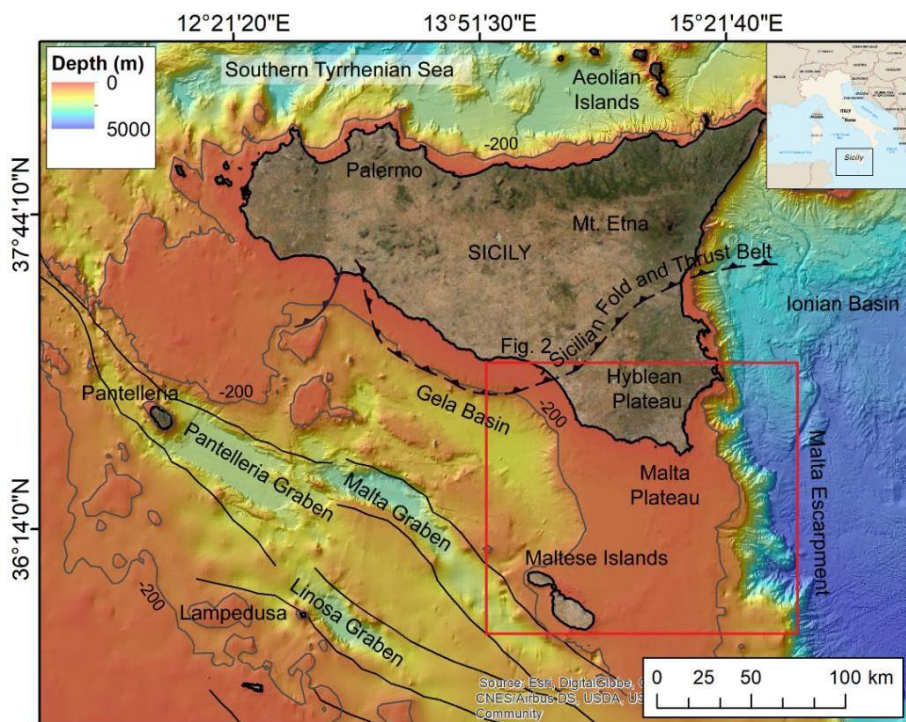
12°21'20"E
13°51'30"E
15°21'40"E

Depth (m)
0
5000

Southern Tyrrhenian Sea
Aeolian Islands
-200
Sicily
37°44'10"N
Palermo
Mt. Etna
SICILY
Sicilian Fold and Thrust Belt
Ionian Basin
Fig. 2
Pantelleria
-200
Gela Basin
-200
Hyblean Plateau
Pantelleria Graben
Malta Graben
Malta Plateau
Malta Escarpment
36°14'0"N
Maltese Islands
-200
Lampedusa
Linosa Graben

Source: Esri, DigitalGlobe, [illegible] CNES/Airbus DS, USDA, U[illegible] Community

0 25 50 100 km